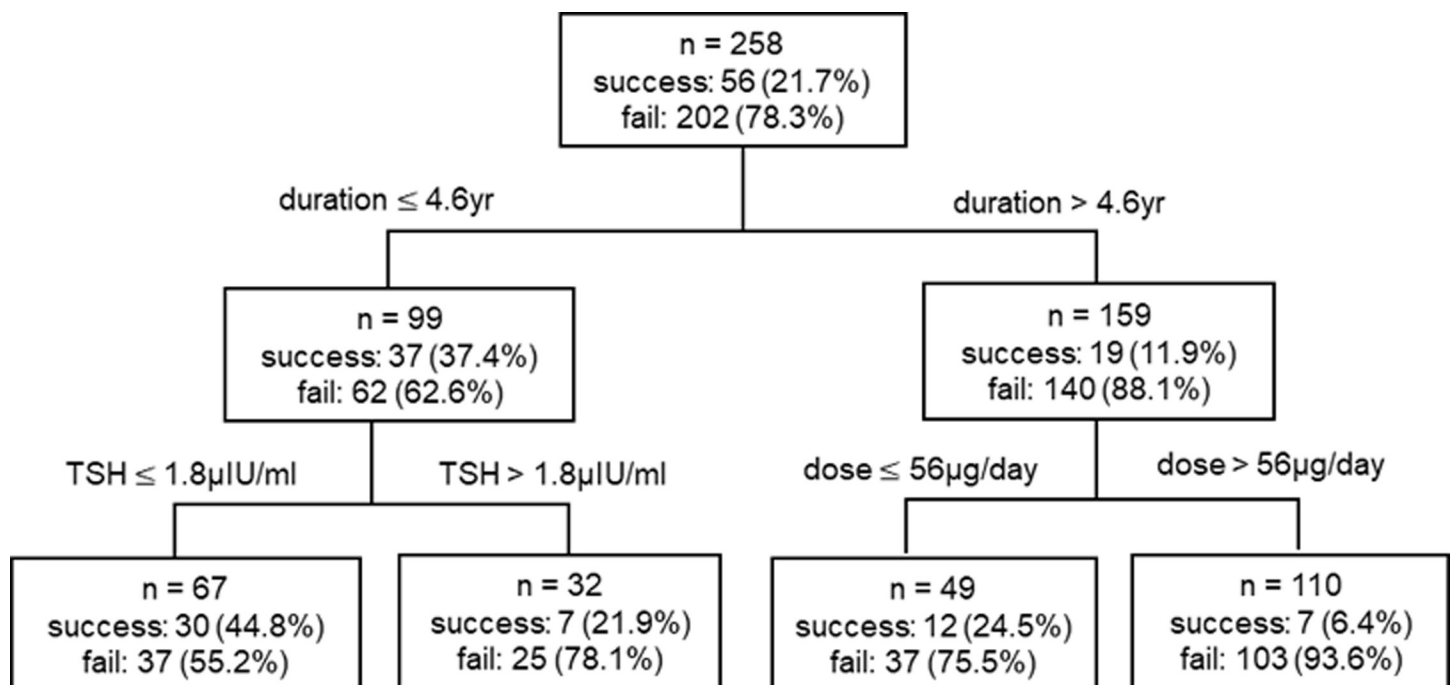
n = 258
success: 56 (21.7%)
fail: 202 (78.3%)

duration $\leq$ 4.6yr

duration > 4.6yr

n = 99
success: 37 (37.4%)
fail: 62 (62.6%)

n = 159
success: 19 (11.9%)
fail: 140 (88.1%)

TSH $\leq$ 1.8µIU/ml

TSH > 1.8µIU/ml

dose $\leq$ 56µg/day

dose > 56µg/day

n = 67
success: 30 (44.8%)
fail: 37 (55.2%)

n = 32
success: 7 (21.9%)
fail: 25 (78.1%)

n = 49
success: 12 (24.5%)
fail: 37 (75.5%)

n = 110
success: 7 (6.4%)
fail: 103 (93.6%)